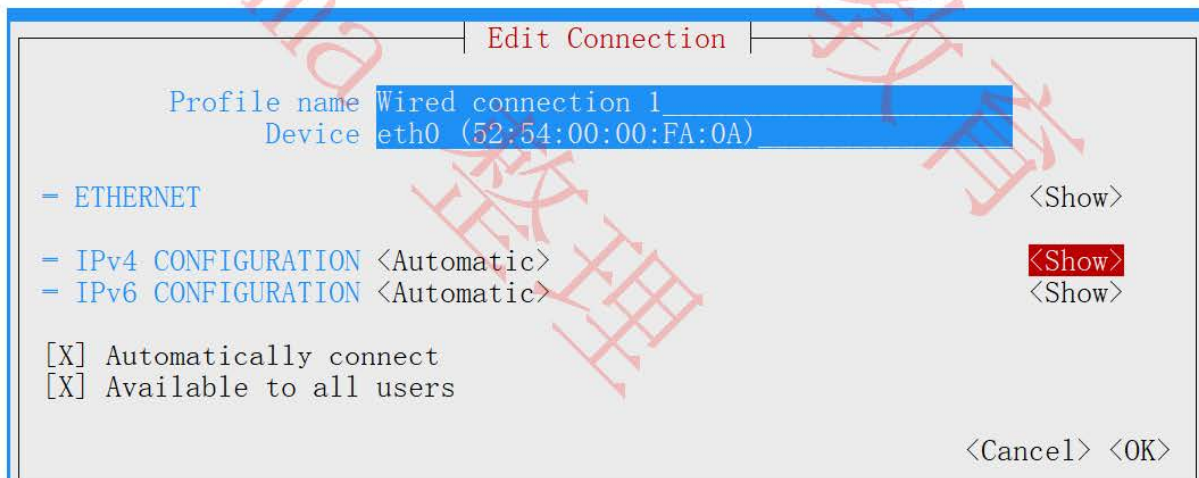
Edit Connection

Profile name Wired connection 1
Device eth0 (52:54:00:00:FA:0A)

= ETHERNET <Show>

= IPv4 CONFIGURATION <Automatic> <Show>
= IPv6 CONFIGURATION <Automatic> <Show>

[X] Automatically connect
[X] Available to all users

<Cancel> <OK>